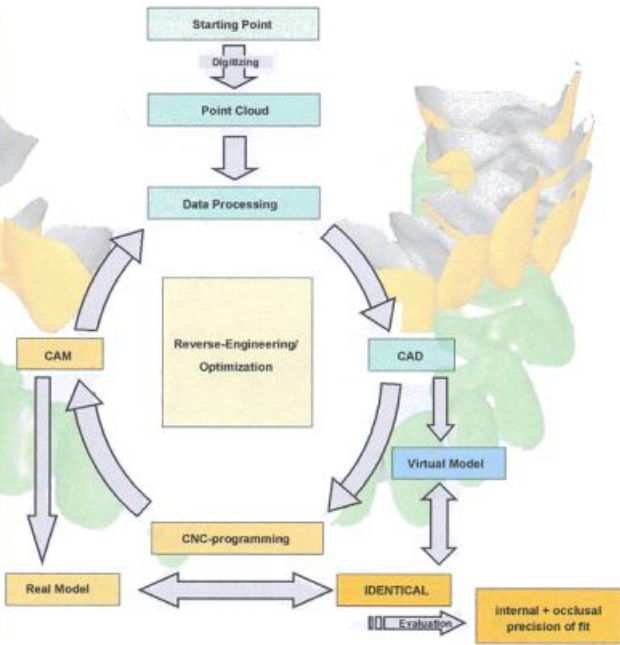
Starting Point

Digitizing

Point Cloud

Data Processing

Reverse-Engineering/
Optimization

CAM

CAD

Virtual Model

CNC-programming

Real Model

IDENTICAL

Evaluation

internal + occlusal
precision of fit